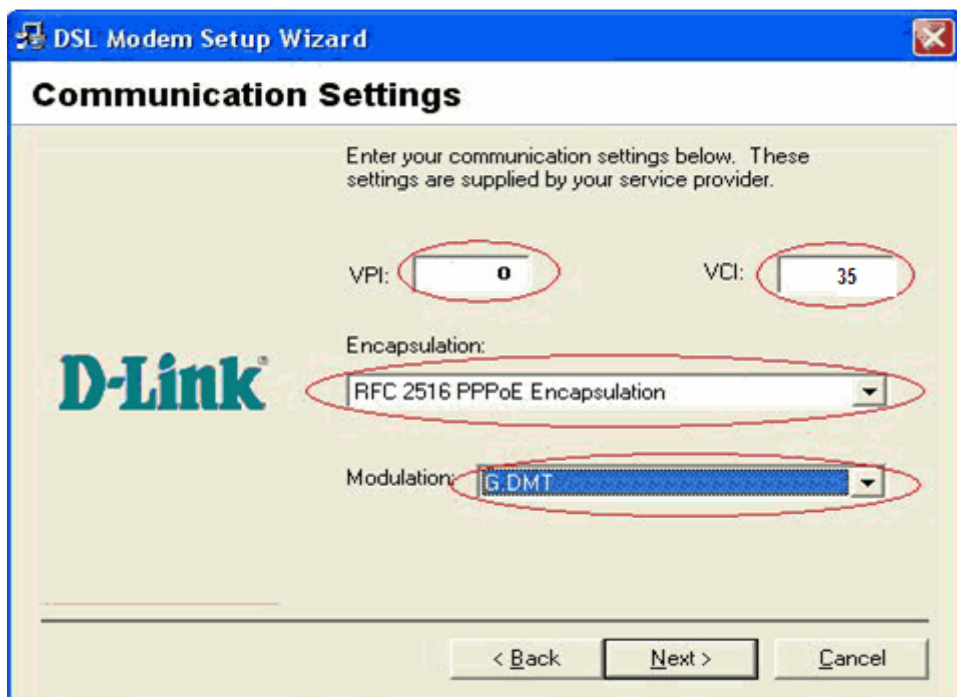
DSL Modem Setup Wizard

Communication Settings

Enter your communication settings below. These settings are supplied by your service provider.

VPI: 0

VCI: 35

Encapsulation:

RFC 2516 PPPoE Encapsulation

D-Link

Modulation: G.DMT

< Back

Next >

Cancel